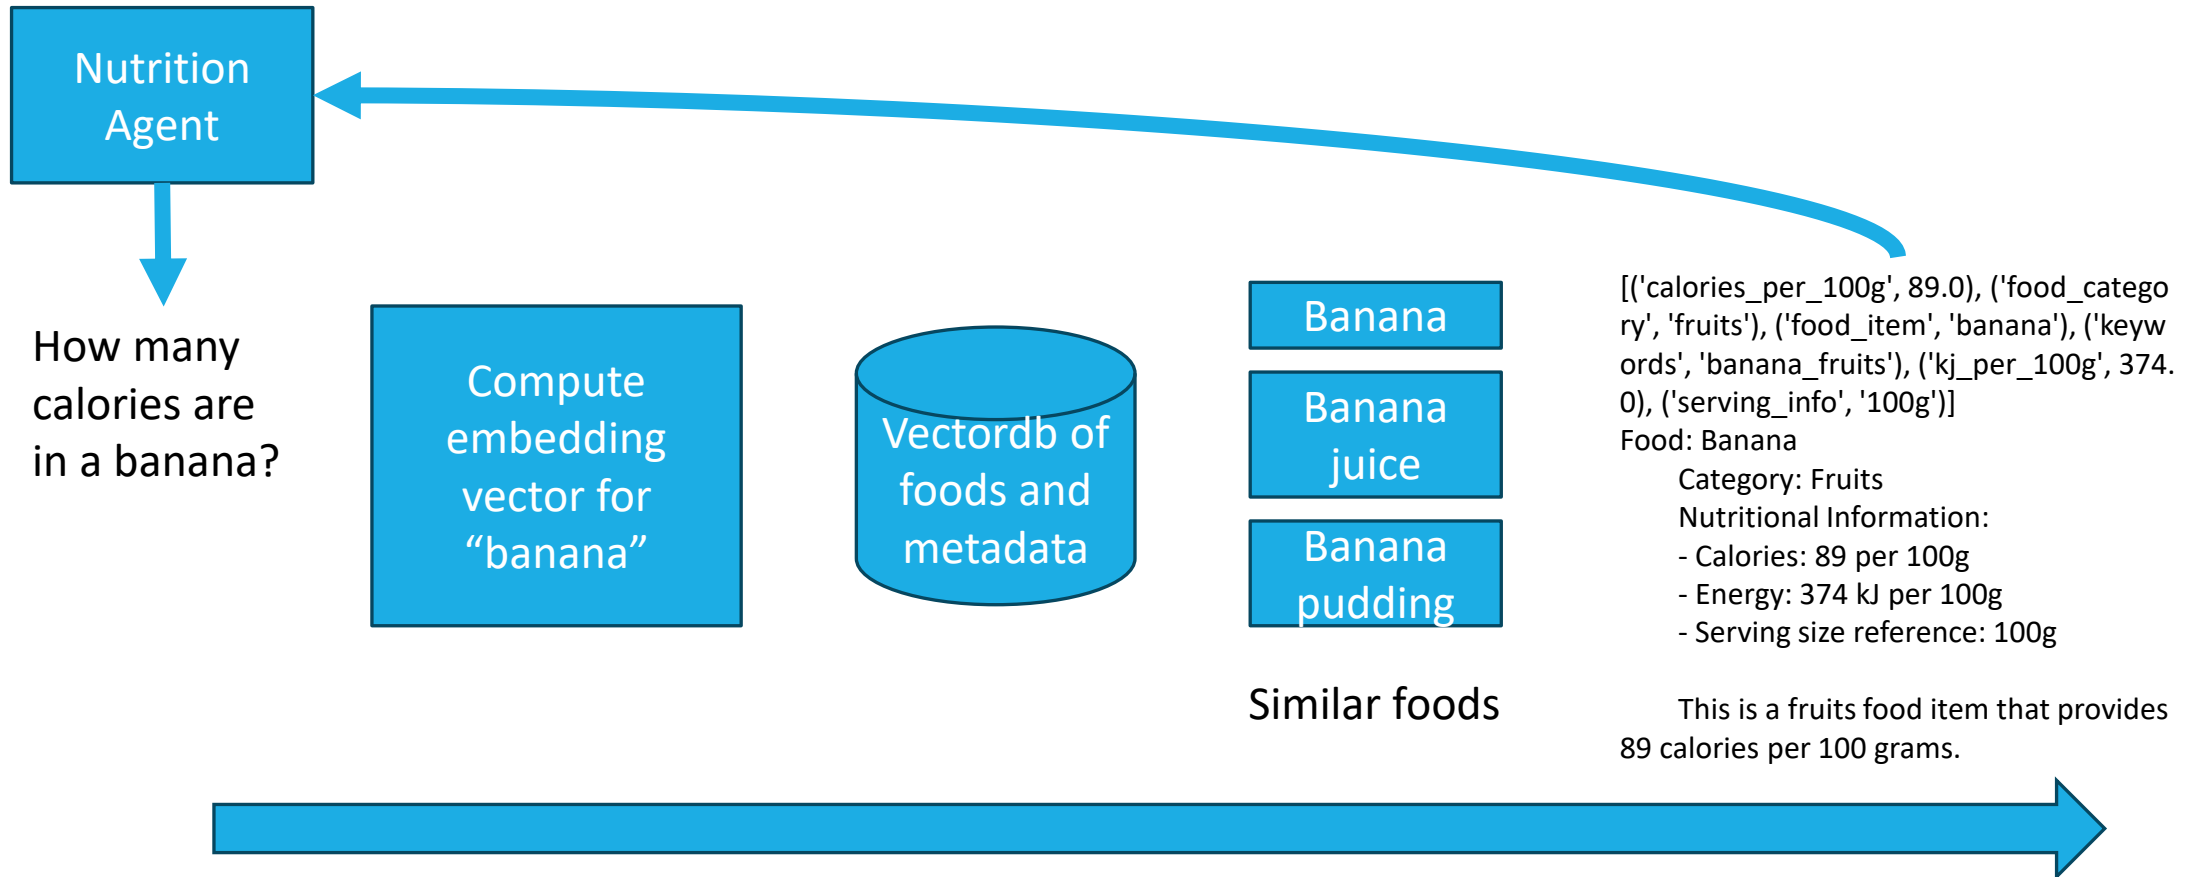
Nutrition Agent

How many calories are in a banana?

Compute embedding vector for “banana”

Vectordb of foods and metadata

Banana

Banana juice

Banana pudding

Similar foods

[('calories_per_100g', 89.0), ('food_category', 'fruits'), ('food_item', 'banana'), ('keywords', 'banana_fruits'), ('kj_per_100g', 374.0), ('serving_info', '100g')]
Food: Banana
Category: Fruits
Nutritional Information:
- Calories: 89 per 100g
- Energy: 374 kJ per 100g
- Serving size reference: 100g

This is a fruits food item that provides 89 calories per 100 grams.